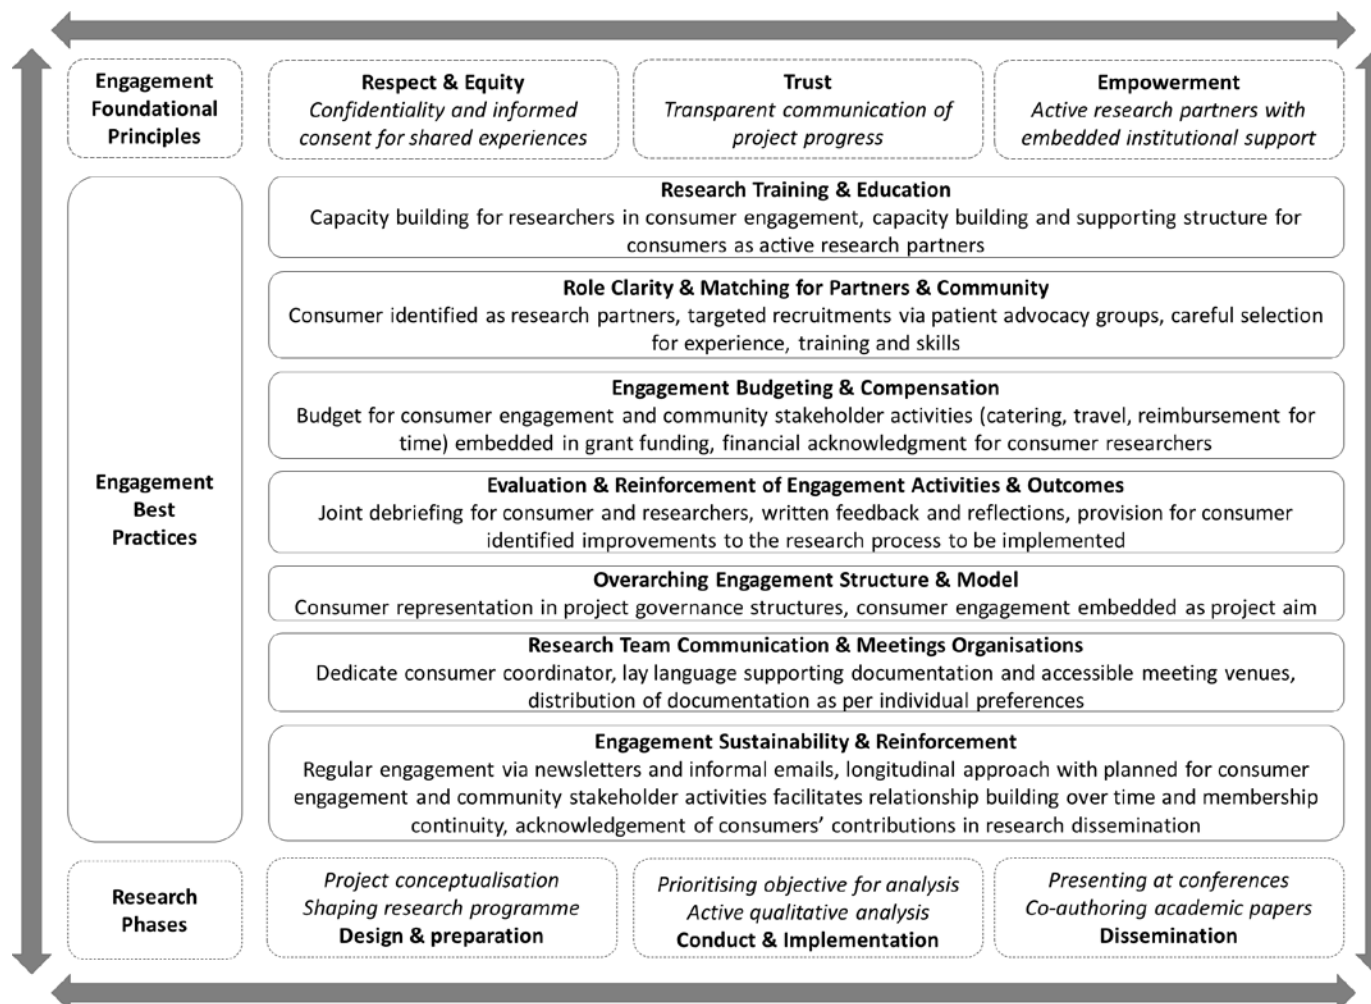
Engagement Foundational Principles

Respect & Equity
Confidentiality and informed consent for shared experiences

Trust
Transparent communication of project progress

Empowerment
Active research partners with embedded institutional support

Engagement Best Practices

Research Training & Education
Capacity building for researchers in consumer engagement, capacity building and supporting structure for consumers as active research partners

Role Clarity & Matching for Partners & Community
Consumer identified as research partners, targeted recruitments via patient advocacy groups, careful selection for experience, training and skills

Engagement Budgeting & Compensation
Budget for consumer engagement and community stakeholder activities (catering, travel, reimbursement for time) embedded in grant funding, financial acknowledgment for consumer researchers

Evaluation & Reinforcement of Engagement Activities & Outcomes
Joint debriefing for consumer and researchers, written feedback and reflections, provision for consumer identified improvements to the research process to be implemented

Overarching Engagement Structure & Model
Consumer representation in project governance structures, consumer engagement embedded as project aim

Research Team Communication & Meetings Organisations
Dedicate consumer coordinator, lay language supporting documentation and accessible meeting venues, distribution of documentation as per individual preferences

Engagement Sustainability & Reinforcement
Regular engagement via newsletters and informal emails, longitudinal approach with planned for consumer engagement and community stakeholder activities facilitates relationship building over time and membership continuity, acknowledgement of consumers' contributions in research dissemination

Research Phases

Project conceptualisation
Shaping research programme
Design & preparation

Prioritising objective for analysis
Active qualitative analysis
Conduct & Implementation

Presenting at conferences
Co-authoring academic papers
Dissemination